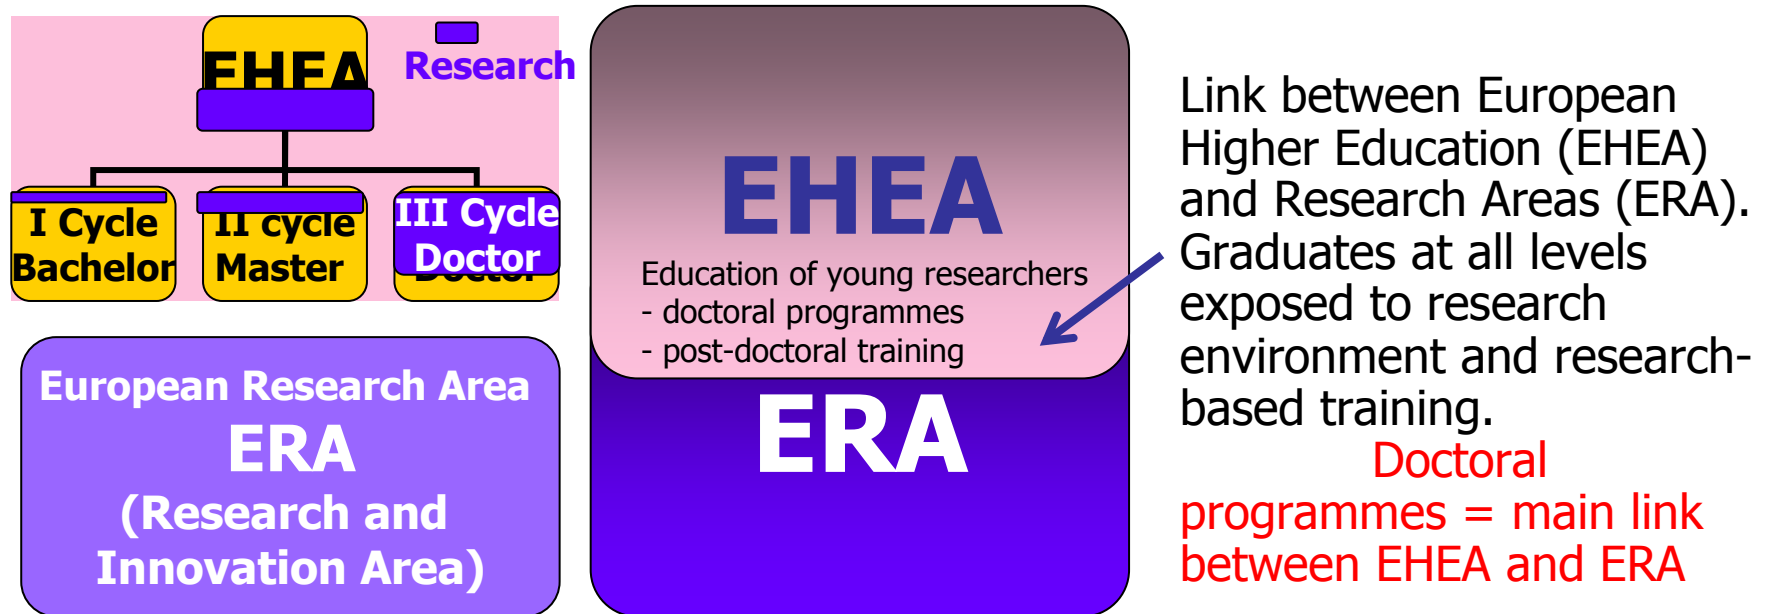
EHEA

Research

I Cycle Bachelor

II cycle Master

III Cycle Doctor

European Research Area
ERA
(Research and Innovation Area)

EHEA

Education of young researchers
- doctoral programmes
- post-doctoral training

ERA

Link between European Higher Education (EHEA) and Research Areas (ERA). Graduates at all levels exposed to research environment and research-based training.

Doctoral programmes = main link between EHEA and ERA